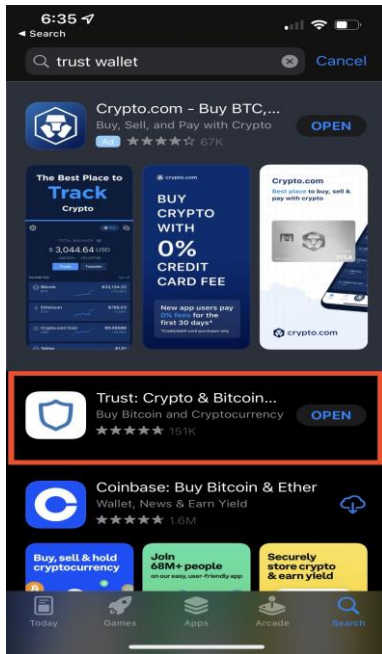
6:35
◂ Search

trust wallet

Cancel

Crypto.com - Buy BTC,...
Buy, Sell, and Pay with Crypto
Ad ★★★★☆ 67K
OPEN

The Best Place to Track Crypto

$ 3,044.64 USD

Bitcoin

Ethereum

Crypto.com Coin

Tether

crypto.com
BUY CRYPTO WITH 0% CREDIT CARD FEE
New app users pay 0% fees for the first 30 days*

Crypto.com
Best place to buy, sell & pay with crypto
crypto.com

Trust: Crypto & Bitcoin...
Buy Bitcoin and Cryptocurrency
★★★★★ 151K
OPEN

Coinbase: Buy Bitcoin & Ether
Wallet, News & Earn Yield
★★★★★ 1.6M

Buy, sell & hold cryptocurrency

Join 68M+ people
on our easy, user-friendly app

Securely store crypto & earn yield

Today
Games
Apps
Arcade
Search